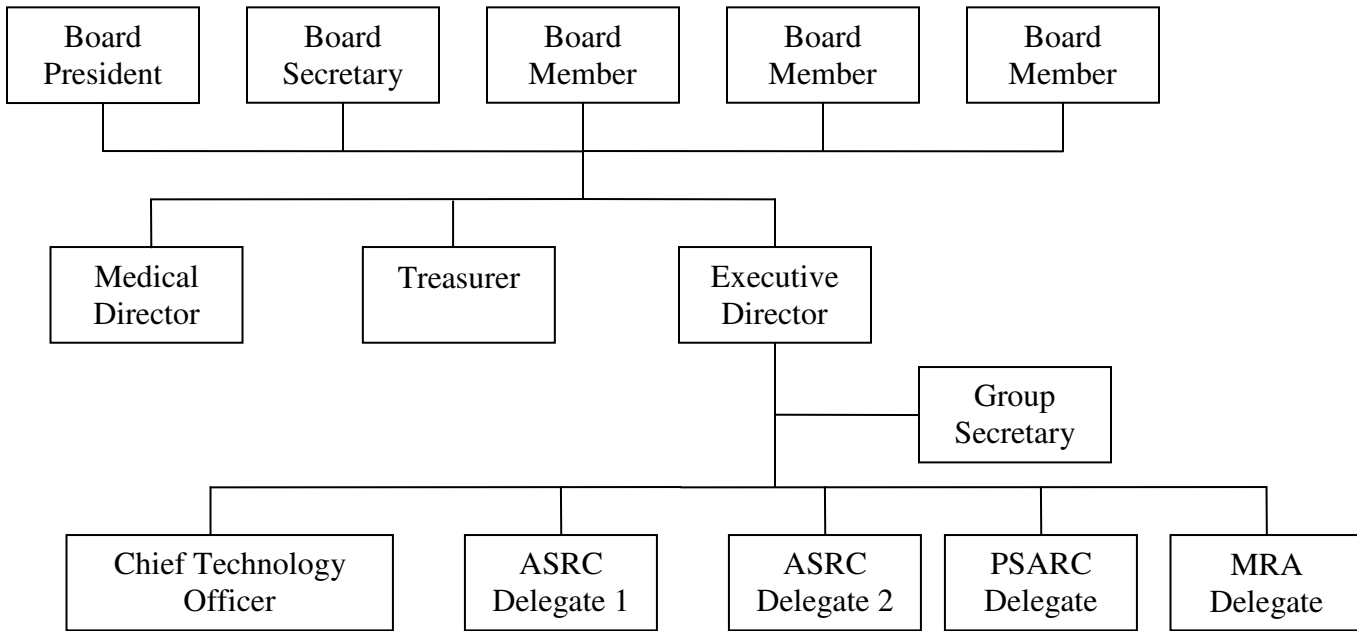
Board President

Board Secretary

Board Member

Board Member

Board Member

Medical Director

Treasurer

Executive Director

Group Secretary

Chief Technology Officer

ASRC Delegate 1

ASRC Delegate 2

PSARC Delegate

MRA Delegate